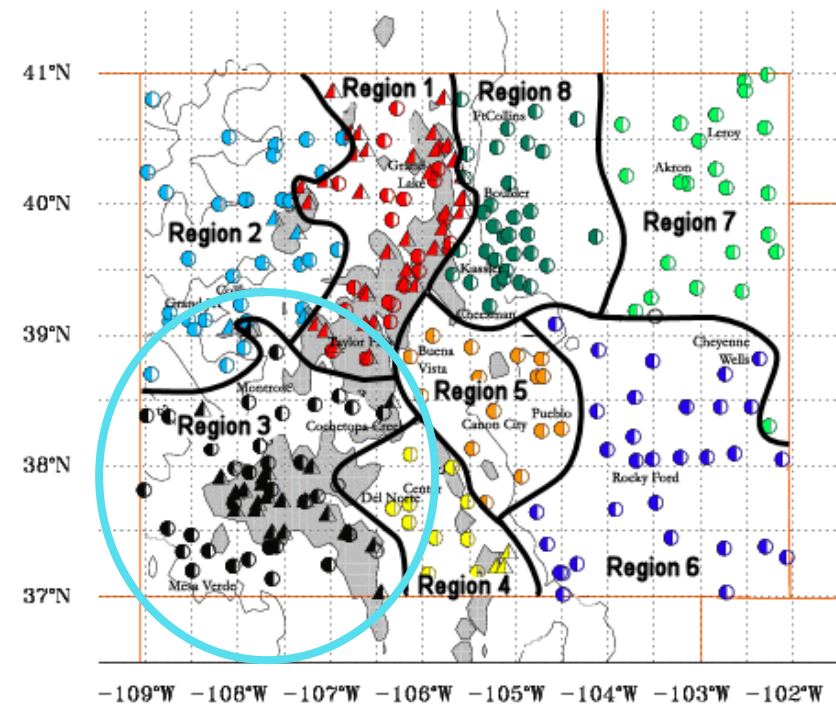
41°N
40°N
39°N
38°N
37°N
Region 1
Region 8
FtCollins
Leroy
Grand Lake
Akron
Boulder
Region 2
Region 7
Kassler
Grand
Cheesman
Cheyenne Wells
Taylor P.
Buena Vista
Montrose
Region 5
Pueblo
Region 3
Cochetopa Creek
Canon City
Rocky Ford
Del Norte
Center
Region 6
Mesa Verde
Region 4
-109°W -108°W -107°W -106°W -105°W -104°W -103°W -102°W